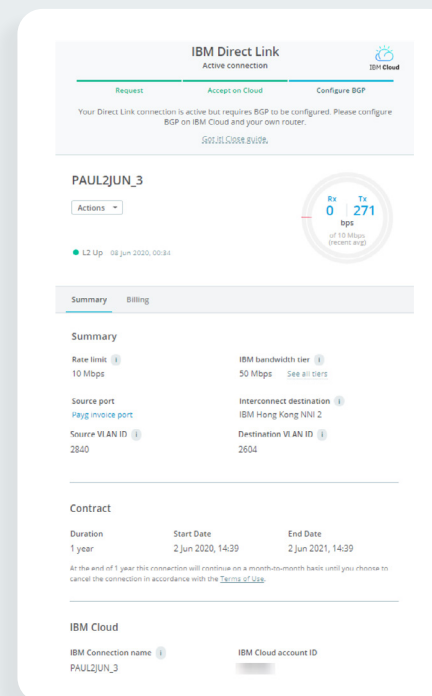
IBM Direct Link
Active connection

IBM Cloud

Request
Accept on Cloud
Configure BGP

Your Direct Link connection is active but requires BGP to be configured. Please configure BGP on IBM Cloud and your own router.

Got it Close guide

PAUL2JUN_3

Actions

Rx 0
Tx 271
bps
of 10 Mbps (recent avg)

L2 Up 08 Jun 2020, 00:34

Summary
Billing

Summary

Rate limit
10 Mbps

IBM bandwidth tier
50 Mbps See all tiers

Source port
Payg invoice port

Interconnect destination
IBM Hong Kong NNI 2

Source VLAN ID
2840

Destination VLAN ID
2604

Contract

| Duration | Start Date | End Date |
|---|---|---|
| 1 year | 2 Jun 2020, 14:39 | 2 Jun 2021, 14:39 |

At the end of 1 year this connection will continue on a month-to-month basis until you choose to cancel the connection in accordance with the Terms of Use.

IBM Cloud

IBM Connection name
PAUL2JUN_3

IBM Cloud account ID
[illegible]